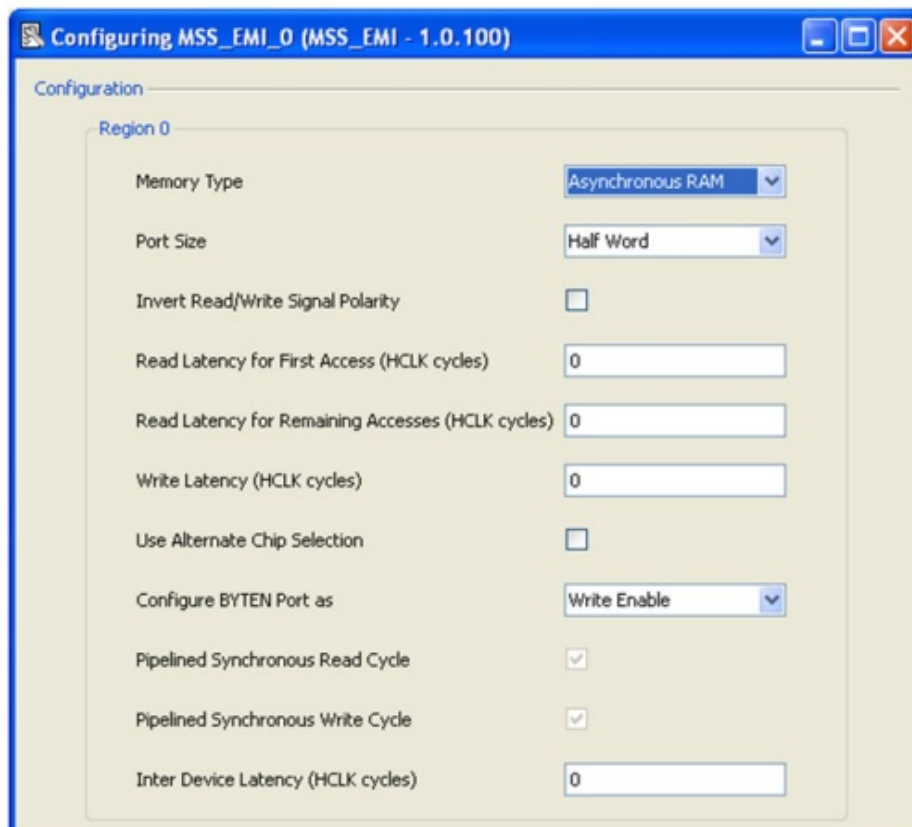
Configuring MSS_EMI_0 (MSS_EMI - 1.0.100)

Configuration

Region 0

Memory Type
Asynchronous RAM

Port Size
Half Word

Invert Read/Write Signal Polarity

Read Latency for First Access (HCLK cycles)
0

Read Latency for Remaining Accesses (HCLK cycles)
0

Write Latency (HCLK cycles)
0

Use Alternate Chip Selection

Configure BYTEN Port as
Write Enable

Pipelined Synchronous Read Cycle

Pipelined Synchronous Write Cycle

Inter Device Latency (HCLK cycles)
0